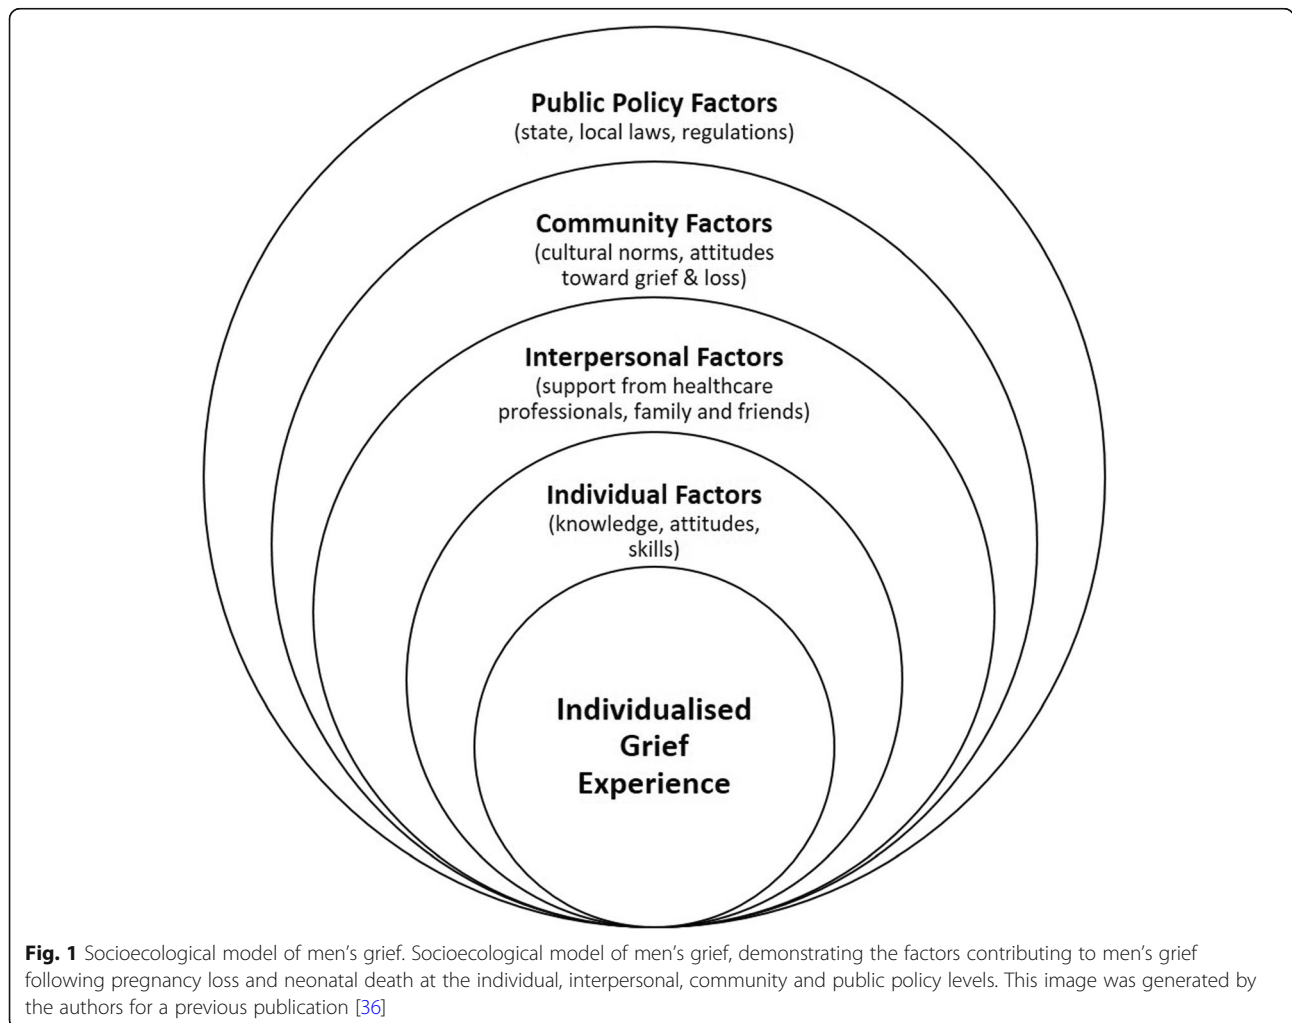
Public Policy Factors
(state, local laws, regulations)

Community Factors
(cultural norms, attitudes toward grief & loss)

Interpersonal Factors
(support from healthcare professionals, family and friends)

Individual Factors
(knowledge, attitudes, skills)

Individualised Grief Experience

**Fig. 1** Socioecological model of men's grief. Socioecological model of men's grief, demonstrating the factors contributing to men's grief following pregnancy loss and neonatal death at the individual, interpersonal, community and public policy levels. This image was generated by the authors for a previous publication [36]